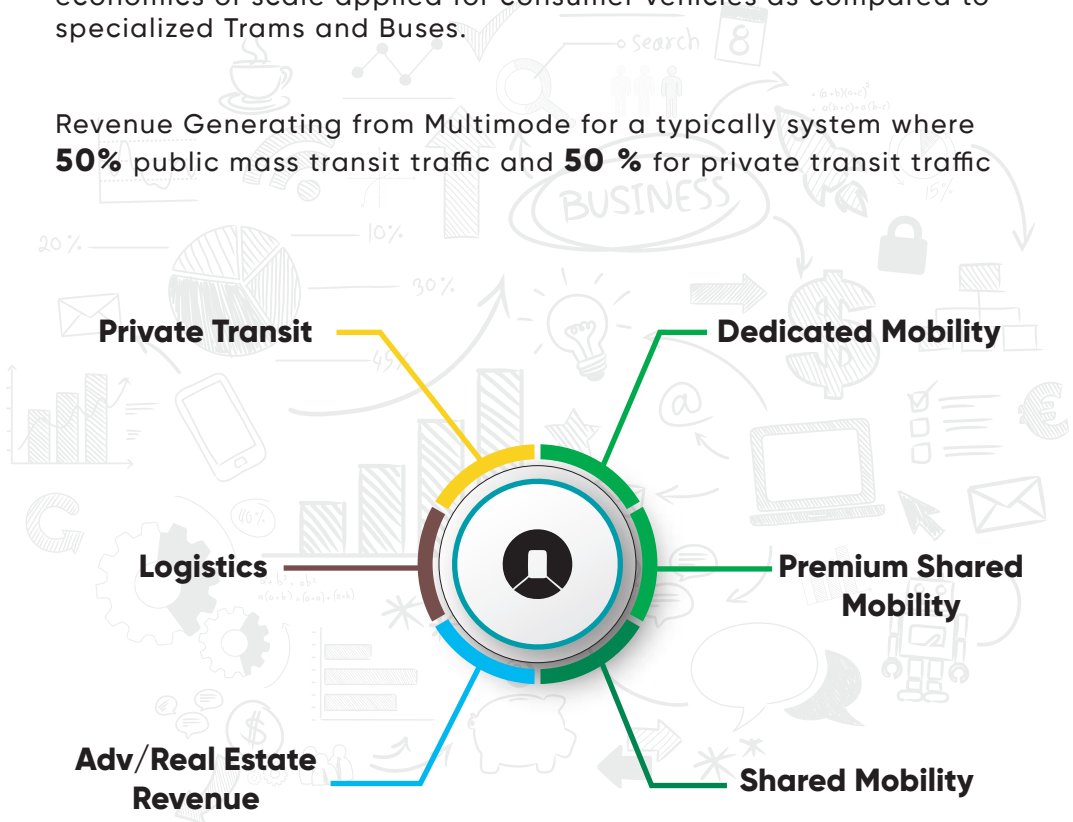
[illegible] specialized Trams and Buses.

Revenue Generating from Multimode for a typically system where **50%** public mass transit traffic and **50 %** for private transit traffic

Private Transit

Dedicated Mobility

Logistics

Premium Shared Mobility

Adv/Real Estate Revenue

Shared Mobility